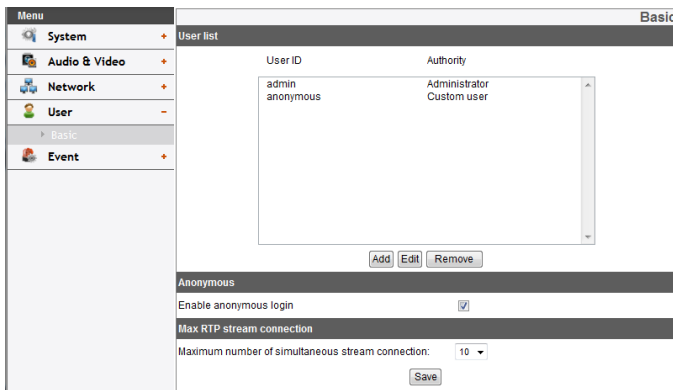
Menu
System +
Audio & Video +
Network +
User −
Basic
Event +

Basic

User list

| User ID | Authority |
|---|---|
| admin | Administrator |
| anonymous | Custom user |

Add Edit Remove

Anonymous

Enable anonymous login

Max RTP stream connection

Maximum number of simultaneous stream connection: 10

Save